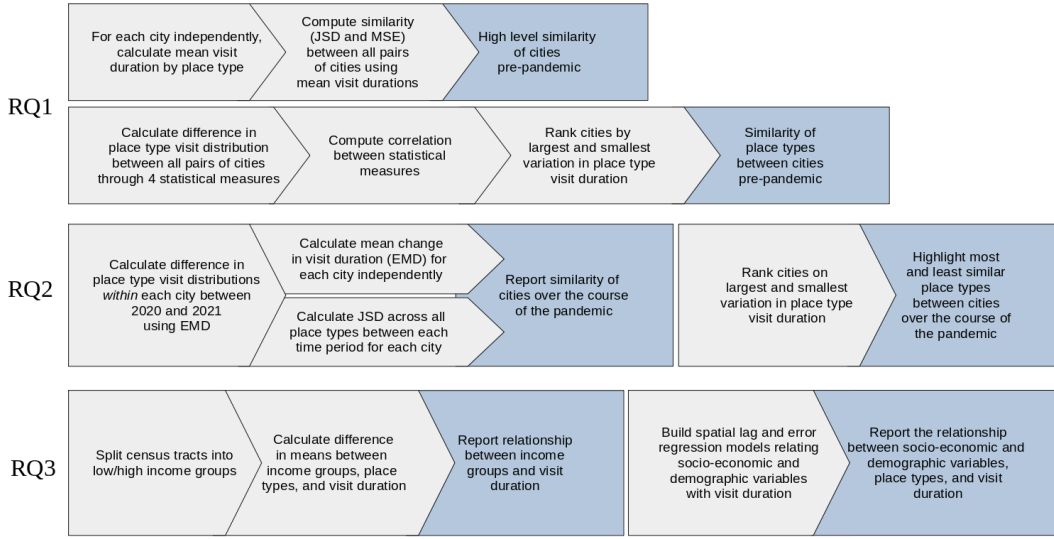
RQ1

For each city independently, calculate mean visit duration by place type

Compute similarity (JSD and MSE) between all pairs of cities using mean visit durations

High level similarity of cities pre-pandemic

Calculate difference in place type visit distribution between all pairs of cities through 4 statistical measures

Compute correlation between statistical measures

Rank cities by largest and smallest variation in place type visit duration

Similarity of place types between cities pre-pandemic

RQ2

Calculate difference in place type visit distributions *within* each city between 2020 and 2021 using EMD

Calculate mean change in visit duration (EMD) for each city independently

Calculate JSD across all place types between each time period for each city

Report similarity of cities over the course of the pandemic

Rank cities on largest and smallest variation in place type visit duration

Highlight most and least similar place types between cities over the course of the pandemic

RQ3

Split census tracts into low/high income groups

Calculate difference in means between income groups, place types, and visit duration

Report relationship between income groups and visit duration

Build spatial lag and error regression models relating socio-economic and demographic variables with visit duration

Report the relationship between socio-economic and demographic variables, place types, and visit duration